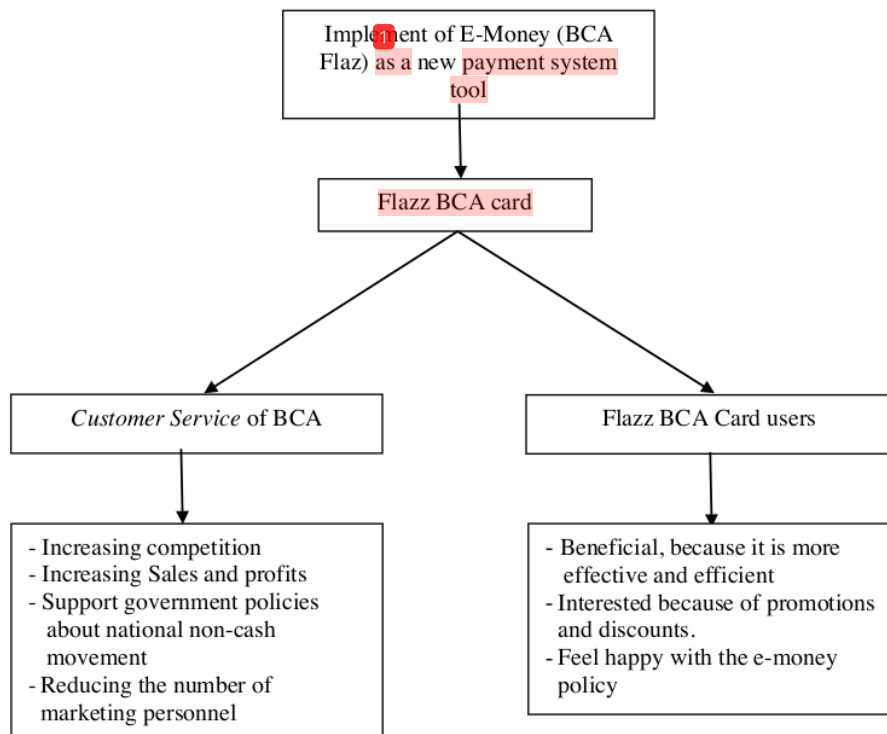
Implement of E-Money (BCA Flaz) as a new payment system tool

Flazz BCA card

*Customer Service* of BCA

Flazz BCA Card users

- Increasing competition
- Increasing Sales and profits
- Support government policies about national non-cash movement
- Reducing the number of marketing personnel

- Beneficial, because it is more effective and efficient
- Interested because of promotions and discounts.
- Feel happy with the e-money policy